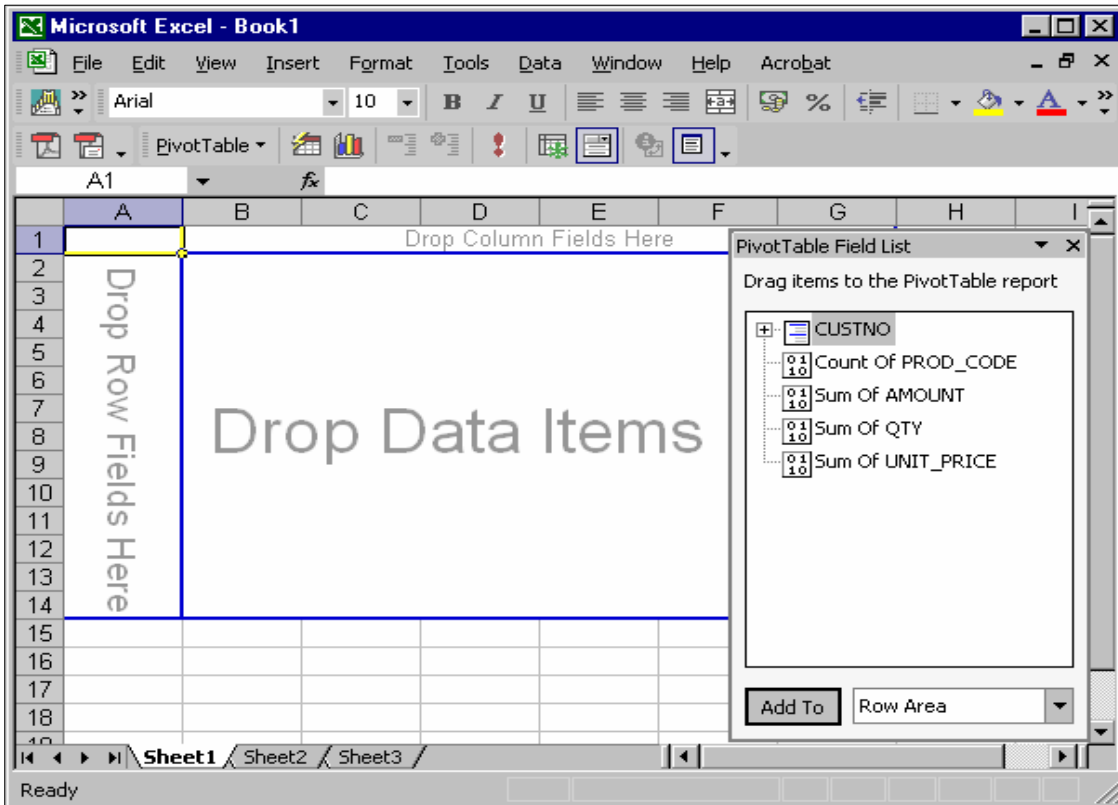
Microsoft Excel - Book1

File Edit View Insert Format Tools Data Window Help Acrobat

Arial 10 B I U %

PivotTable

A1 $f_x$

| | A | B | C | D | E | F | G | H | I |
|---|---|---|---|---|---|---|---|---|---|
| 1 | | | | | | | | | |
| 2 | | | | | | | | | |
| 3 | | | | | | | | | |
| 4 | | | | | | | | | |
| 5 | | | | | | | | | |
| 6 | | | | | | | | | |
| 7 | | | | | | | | | |
| 8 | | | | | | | | | |
| 9 | | | | | | | | | |
| 10 | | | | | | | | | |
| 11 | | | | | | | | | |
| 12 | | | | | | | | | |
| 13 | | | | | | | | | |
| 14 | | | | | | | | | |
| 15 | | | | | | | | | |
| 16 | | | | | | | | | |
| 17 | | | | | | | | | |
| 18 | | | | | | | | | |

Drop Column Fields Here

Drop Row Fields Here

Drop Data Items

PivotTable Field List

Drag items to the PivotTable report

CUSTNO
Count Of PROD_CODE
Sum Of AMOUNT
Sum Of QTY
Sum Of UNIT_PRICE

Add To Row Area

Sheet1 Sheet2 Sheet3

Ready